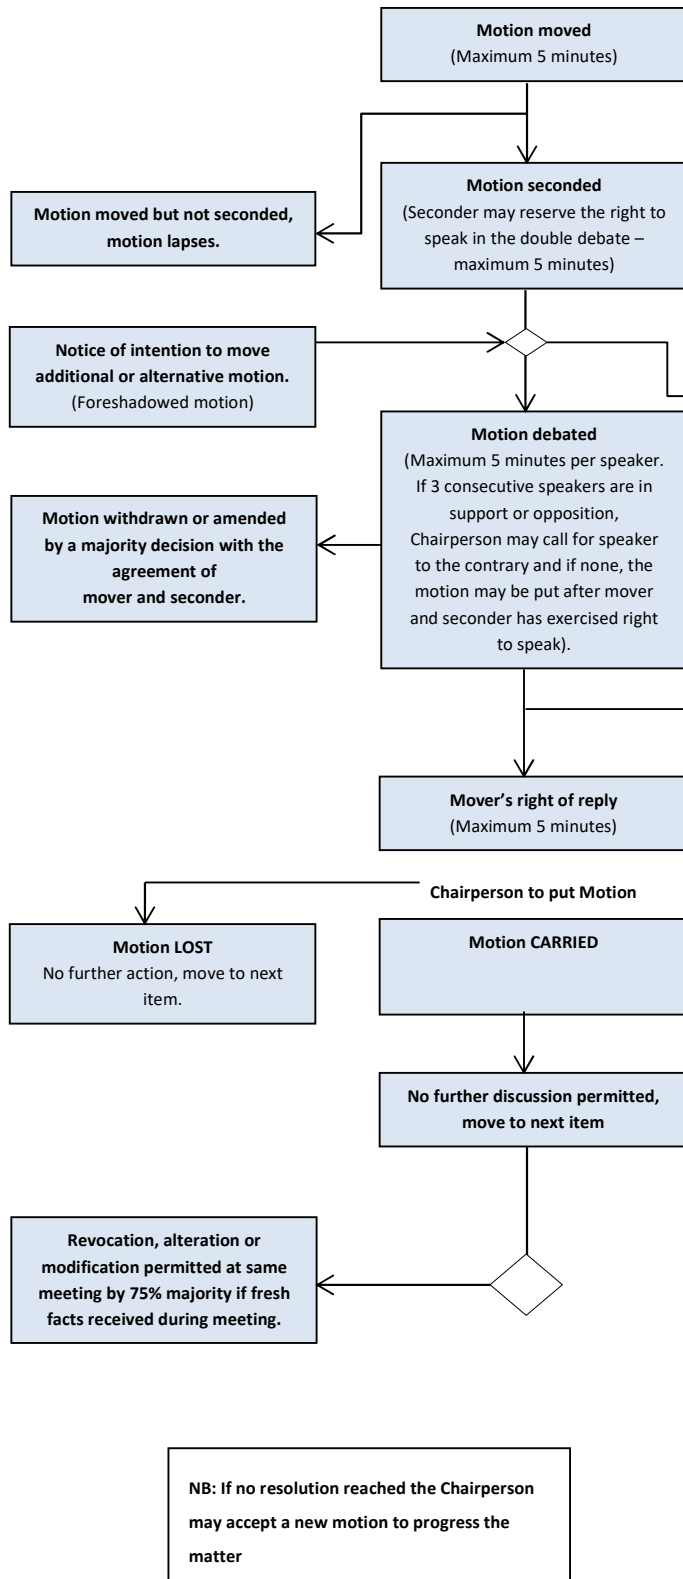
**Motion moved**
(Maximum 5 minutes)

**Motion seconded**
(Seconder may reserve the right to speak in the double debate – maximum 5 minutes)

**Motion moved but not seconded, motion lapses.**

**Notice of intention to move additional or alternative motion.**
(Foreshadowed motion)

**Motion debated**
(Maximum 5 minutes per speaker. If 3 consecutive speakers are in support or opposition, Chairperson may call for speaker to the contrary and if none, the motion may be put after mover and seconder has exercised right to speak).

**Motion withdrawn or amended by a majority decision with the agreement of mover and seconder.**

**Mover's right of reply**
(Maximum 5 minutes)

**Chairperson to put Motion**

**Motion LOST**
No further action, move to next item.

**Motion CARRIED**

**No further discussion permitted, move to next item**

**Revocation, alteration or modification permitted at same meeting by 75% majority if fresh facts received during meeting.**

**NB: If no resolution reached the Chairperson may accept a new motion to progress the matter**